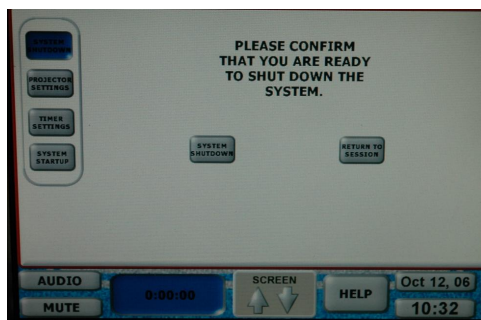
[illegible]

PROJECTOR SETTINGS

TIMER SETTINGS

SYSTEM STARTUP

PLEASE CONFIRM THAT YOU ARE READY TO SHUT DOWN THE SYSTEM.

SYSTEM SHUTDOWN

RETURN TO SESSION

AUDIO

MUTE

0:00:00

SCREEN

HELP

Oct 12, 06

10:32